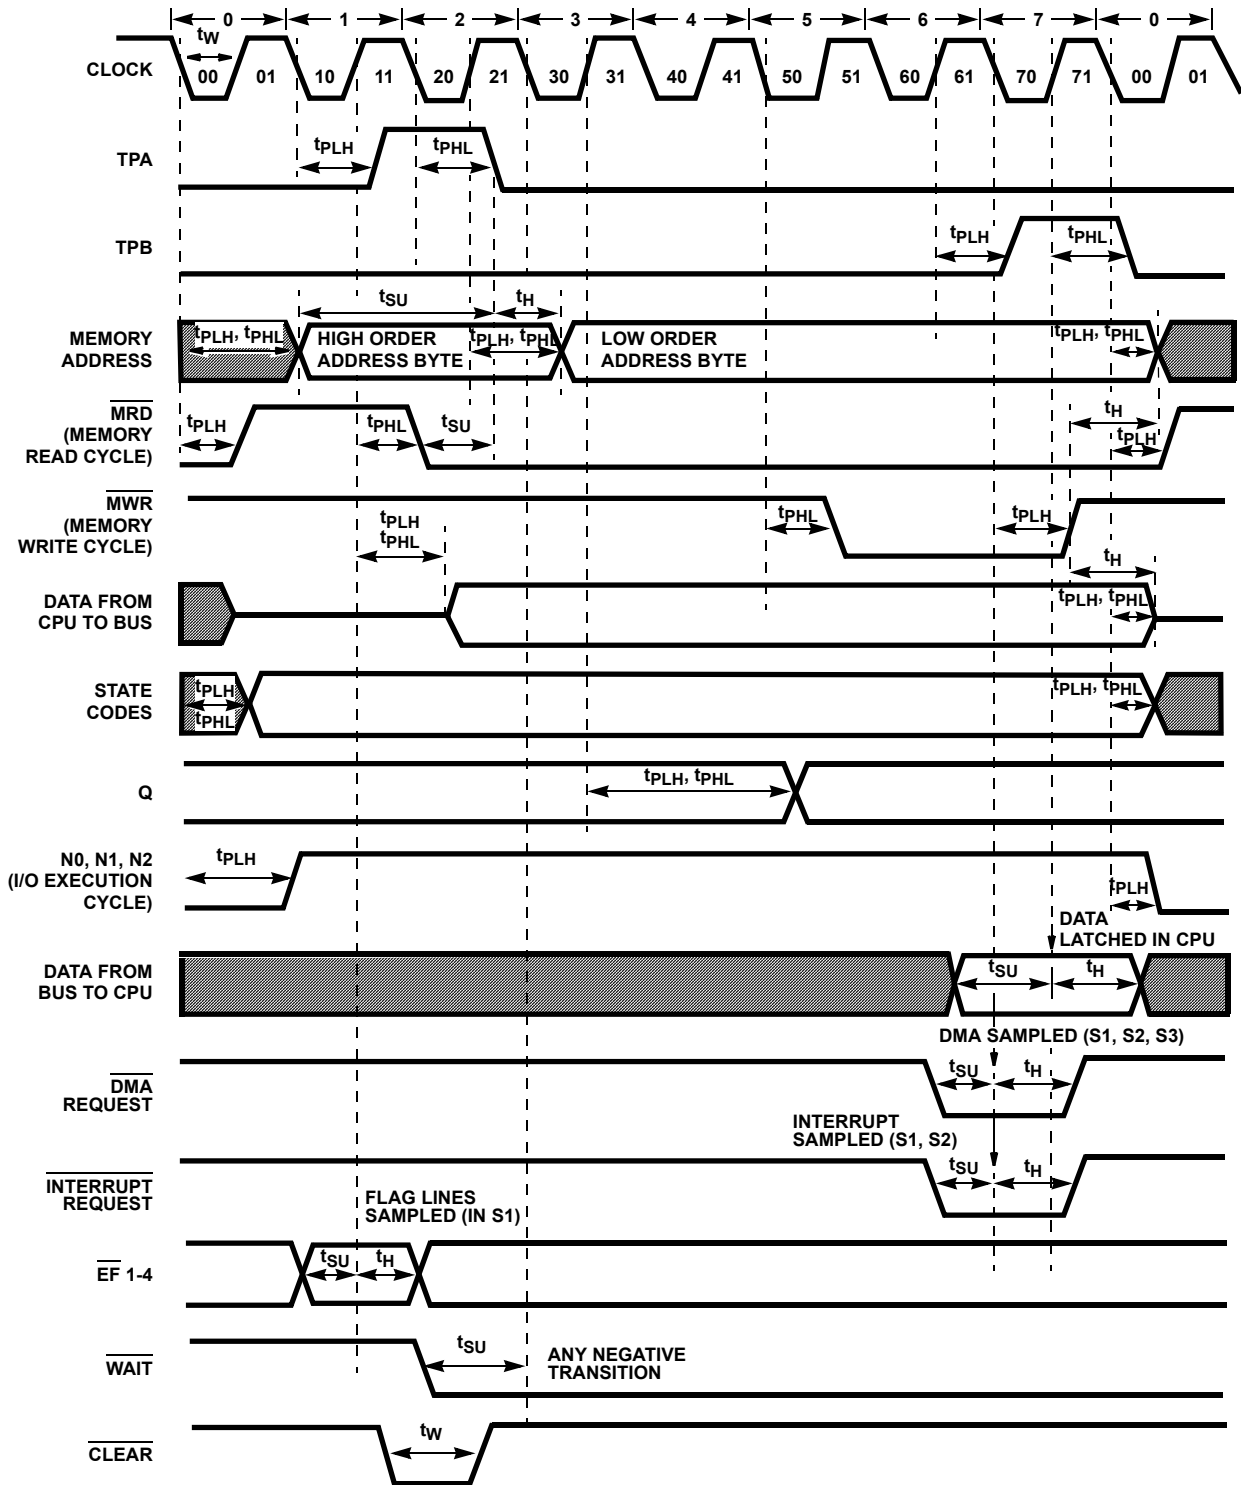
0 1 2 3 4 5 6 7 0

$t_W$

CLOCK 00 01 10 11 20 21 30 31 40 41 50 51 60 61 70 71 00 01

TPA $t_{PLH}$ $t_{PHL}$

TPB $t_{PLH}$ $t_{PHL}$

$t_{SU}$ $t_H$

MEMORY ADDRESS $t_{PLH}$, $t_{PHL}$ HIGH ORDER ADDRESS BYTE $t_{PLH}$, $t_{PHL}$ LOW ORDER ADDRESS BYTE $t_{PLH}$, $t_{PHL}$

$\overline{MRD}$ (MEMORY READ CYCLE) $t_{PLH}$ $t_{PHL}$ $t_{SU}$ $t_H$ $t_{PLH}$

$\overline{MWR}$ (MEMORY WRITE CYCLE) $t_{PLH}$ $t_{PHL}$ $t_{PHL}$ $t_{PLH}$ $t_H$

DATA FROM CPU TO BUS $t_{PLH}$, $t_{PHL}$

STATE CODES $t_{PLH}$ $t_{PHL}$ $t_{PLH}$, $t_{PHL}$

Q $t_{PLH}$, $t_{PHL}$

N0, N1, N2 (I/O EXECUTION CYCLE) $t_{PLH}$ $t_{PLH}$

DATA LATCHED IN CPU

DATA FROM BUS TO CPU $t_{SU}$ $t_H$

DMA SAMPLED (S1, S2, S3)

$\overline{DMA}$ REQUEST $t_{SU}$ $t_H$

INTERRUPT SAMPLED (S1, S2)

$\overline{INTERRUPT}$ REQUEST $t_{SU}$ $t_H$

FLAG LINES SAMPLED (IN S1)

$\overline{EF}$ 1-4 $t_{SU}$ $t_H$

$\overline{WAIT}$ $t_{SU}$ ANY NEGATIVE TRANSITION

$\overline{CLEAR}$ $t_W$